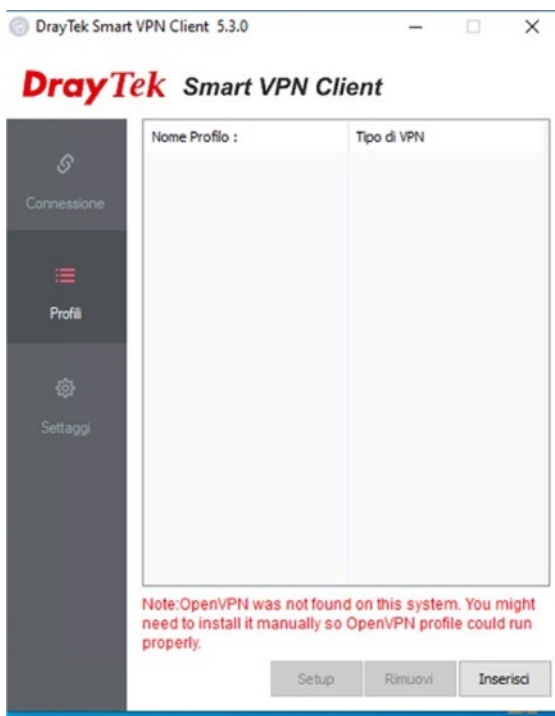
DrayTek Smart VPN Client 5.3.0

DrayTek Smart VPN Client

Connessione

Profili

Settaggi

| Nome Profilo : | Tipo di VPN |
|---|---|

Note:OpenVPN was not found on this system. You might need to install it manually so OpenVPN profile could run properly.

Setup
Rimuovi
Inserisci